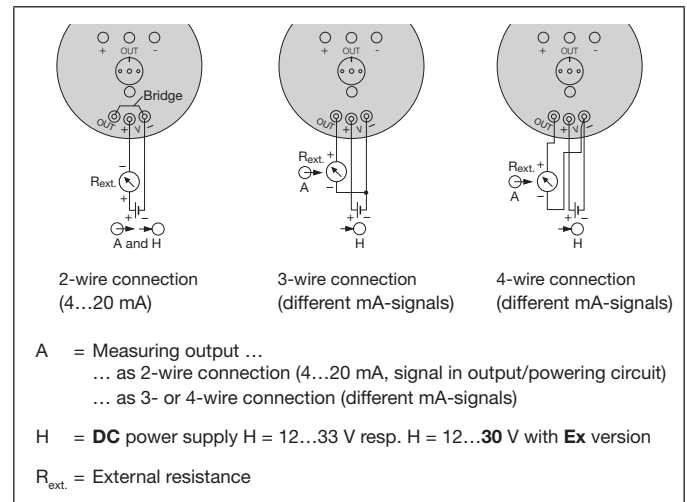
+ OUT -

Bridge

OUT + V -

$R_{ext.}$

A and H

2-wire connection (4…20 mA)

+ OUT -

OUT + V -

$R_{ext.}$

A

H

3-wire connection (different mA-signals)

+ OUT -

OUT + V -

$R_{ext.}$

A

H

4-wire connection (different mA-signals)

A = Measuring output …
… as 2-wire connection (4…20 mA, signal in output/powering circuit)
… as 3- or 4-wire connection (different mA-signals)

H = **DC** power supply H = 12…33 V resp. H = 12…**30** V with **Ex** version

$R_{ext.}$ = External resistance